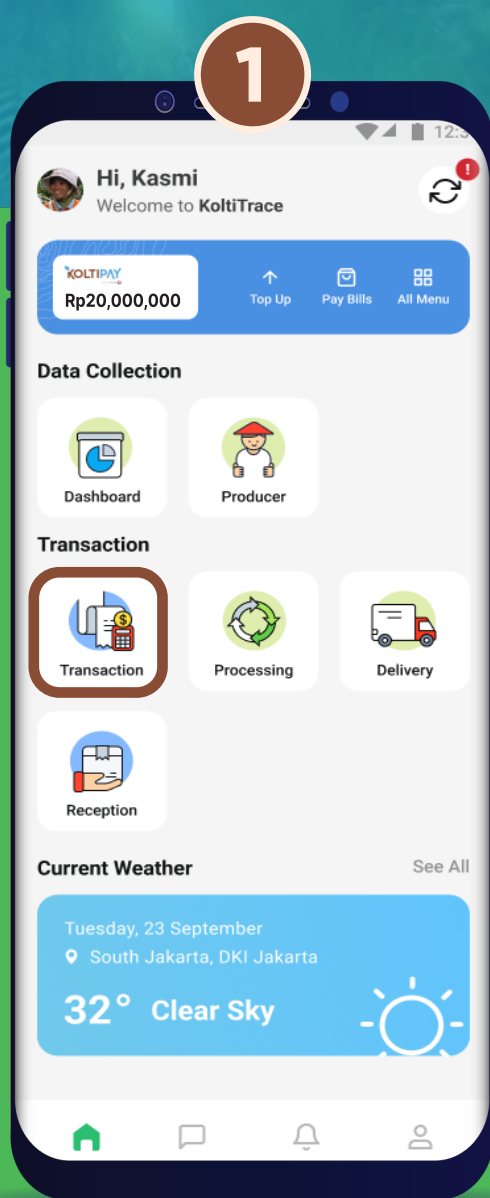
1

12:3

Hi, Kasmi
Welcome to KoltiTrace

!

KOLTIPAY
Rp20,000,000

Top Up
Pay Bills
All Menu

Data Collection

Dashboard
Producer

Transaction

Transaction
Processing
Delivery
Reception

Current Weather
See All

Tuesday, 23 September
South Jakarta, DKI Jakarta
32° Clear Sky